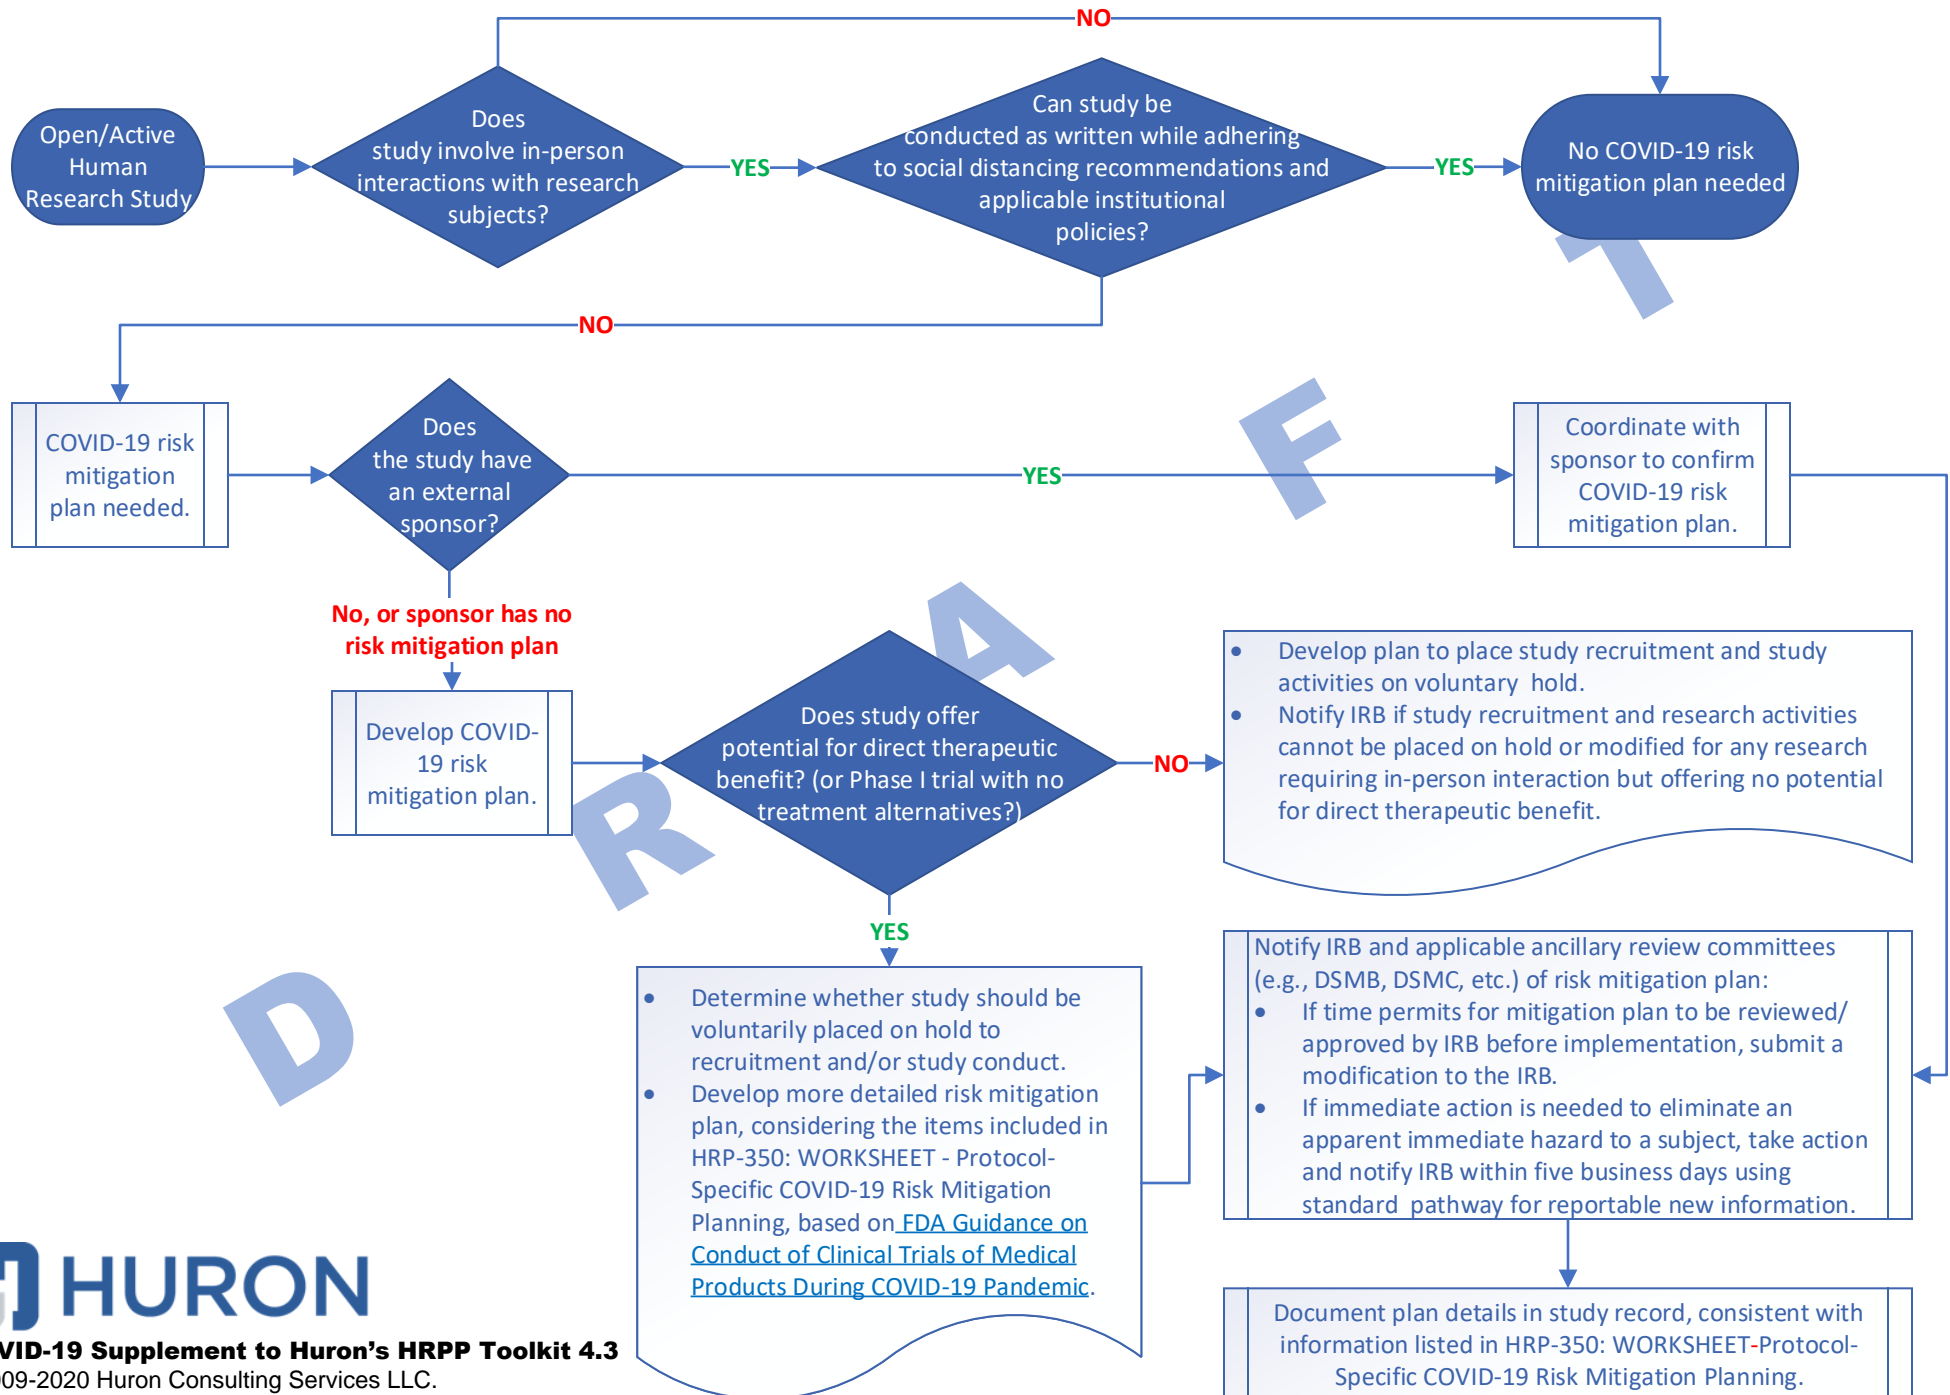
NO

Open/Active Human Research Study

Does study involve in-person interactions with research subjects?

YES

Can study be conducted as written while adhering to social distancing recommendations and applicable institutional policies?

YES

No COVID-19 risk mitigation plan needed

NO

COVID-19 risk mitigation plan needed.

Does the study have an external sponsor?

YES

Coordinate with sponsor to confirm COVID-19 risk mitigation plan.

No, or sponsor has no risk mitigation plan

Develop COVID-19 risk mitigation plan.

Does study offer potential for direct therapeutic benefit? (or Phase I trial with no treatment alternatives?)

NO

- Develop plan to place study recruitment and study activities on voluntary hold.
- Notify IRB if study recruitment and research activities cannot be placed on hold or modified for any research requiring in-person interaction but offering no potential for direct therapeutic benefit.

YES

- Determine whether study should be voluntarily placed on hold to recruitment and/or study conduct.
- Develop more detailed risk mitigation plan, considering the items included in HRP-350: WORKSHEET - Protocol-Specific COVID-19 Risk Mitigation Planning, based on FDA Guidance on Conduct of Clinical Trials of Medical Products During COVID-19 Pandemic.

Notify IRB and applicable ancillary review committees (e.g., DSMB, DSMC, etc.) of risk mitigation plan:
- If time permits for mitigation plan to be reviewed/ approved by IRB before implementation, submit a modification to the IRB.
- If immediate action is needed to eliminate an apparent immediate hazard to a subject, take action and notify IRB within five business days using standard pathway for reportable new information.

Document plan details in study record, consistent with information listed in HRP-350: WORKSHEET-Protocol-Specific COVID-19 Risk Mitigation Planning.

DRAFT

HURON
VID-19 Supplement to Huron's HRPP Toolkit 4.3
09-2020 Huron Consulting Services LLC.